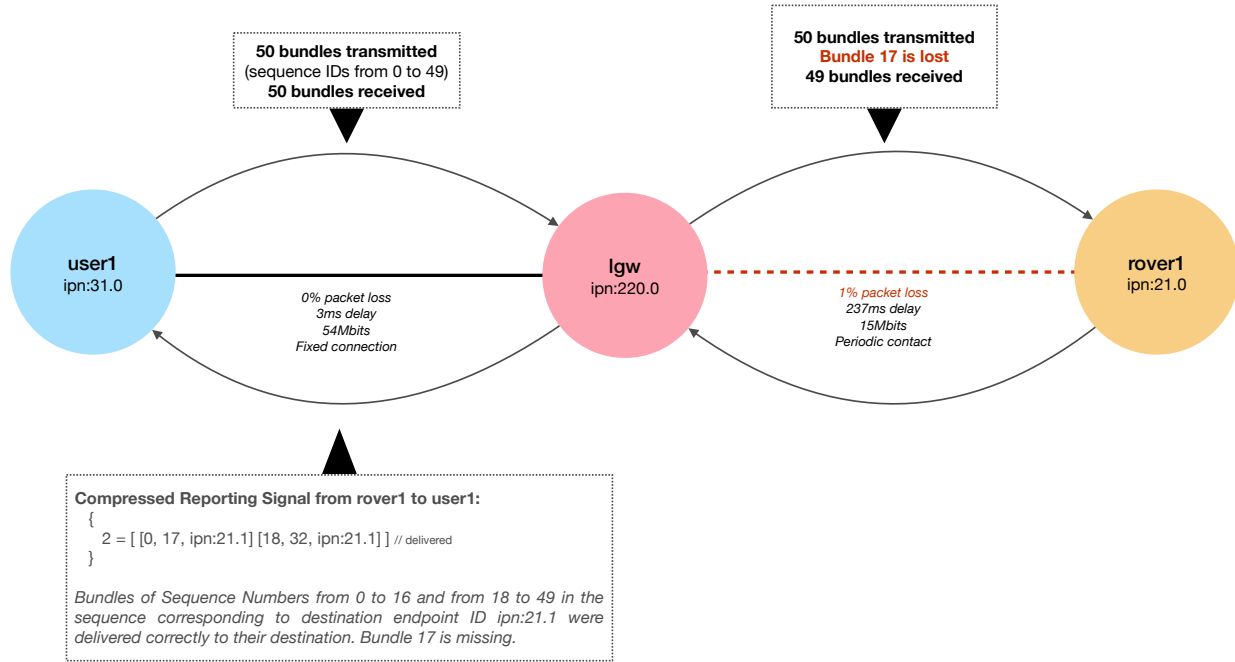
50 bundles transmitted
(sequence IDs from 0 to 49)
50 bundles received

50 bundles transmitted
Bundle 17 is lost
49 bundles received

user1
ipn:31.0

lgw
ipn:220.0

rover1
ipn:21.0

0% packet loss
3ms delay
54Mbits
Fixed connection

1% packet loss
237ms delay
15Mbits
Periodic contact

Compressed Reporting Signal from rover1 to user1:
{
2 = [ [0, 17, ipn:21.1] [18, 32, ipn:21.1] ] // delivered
}

Bundles of Sequence Numbers from 0 to 16 and from 18 to 49 in the sequence corresponding to destination endpoint ID ipn:21.1 were delivered correctly to their destination. Bundle 17 is missing.